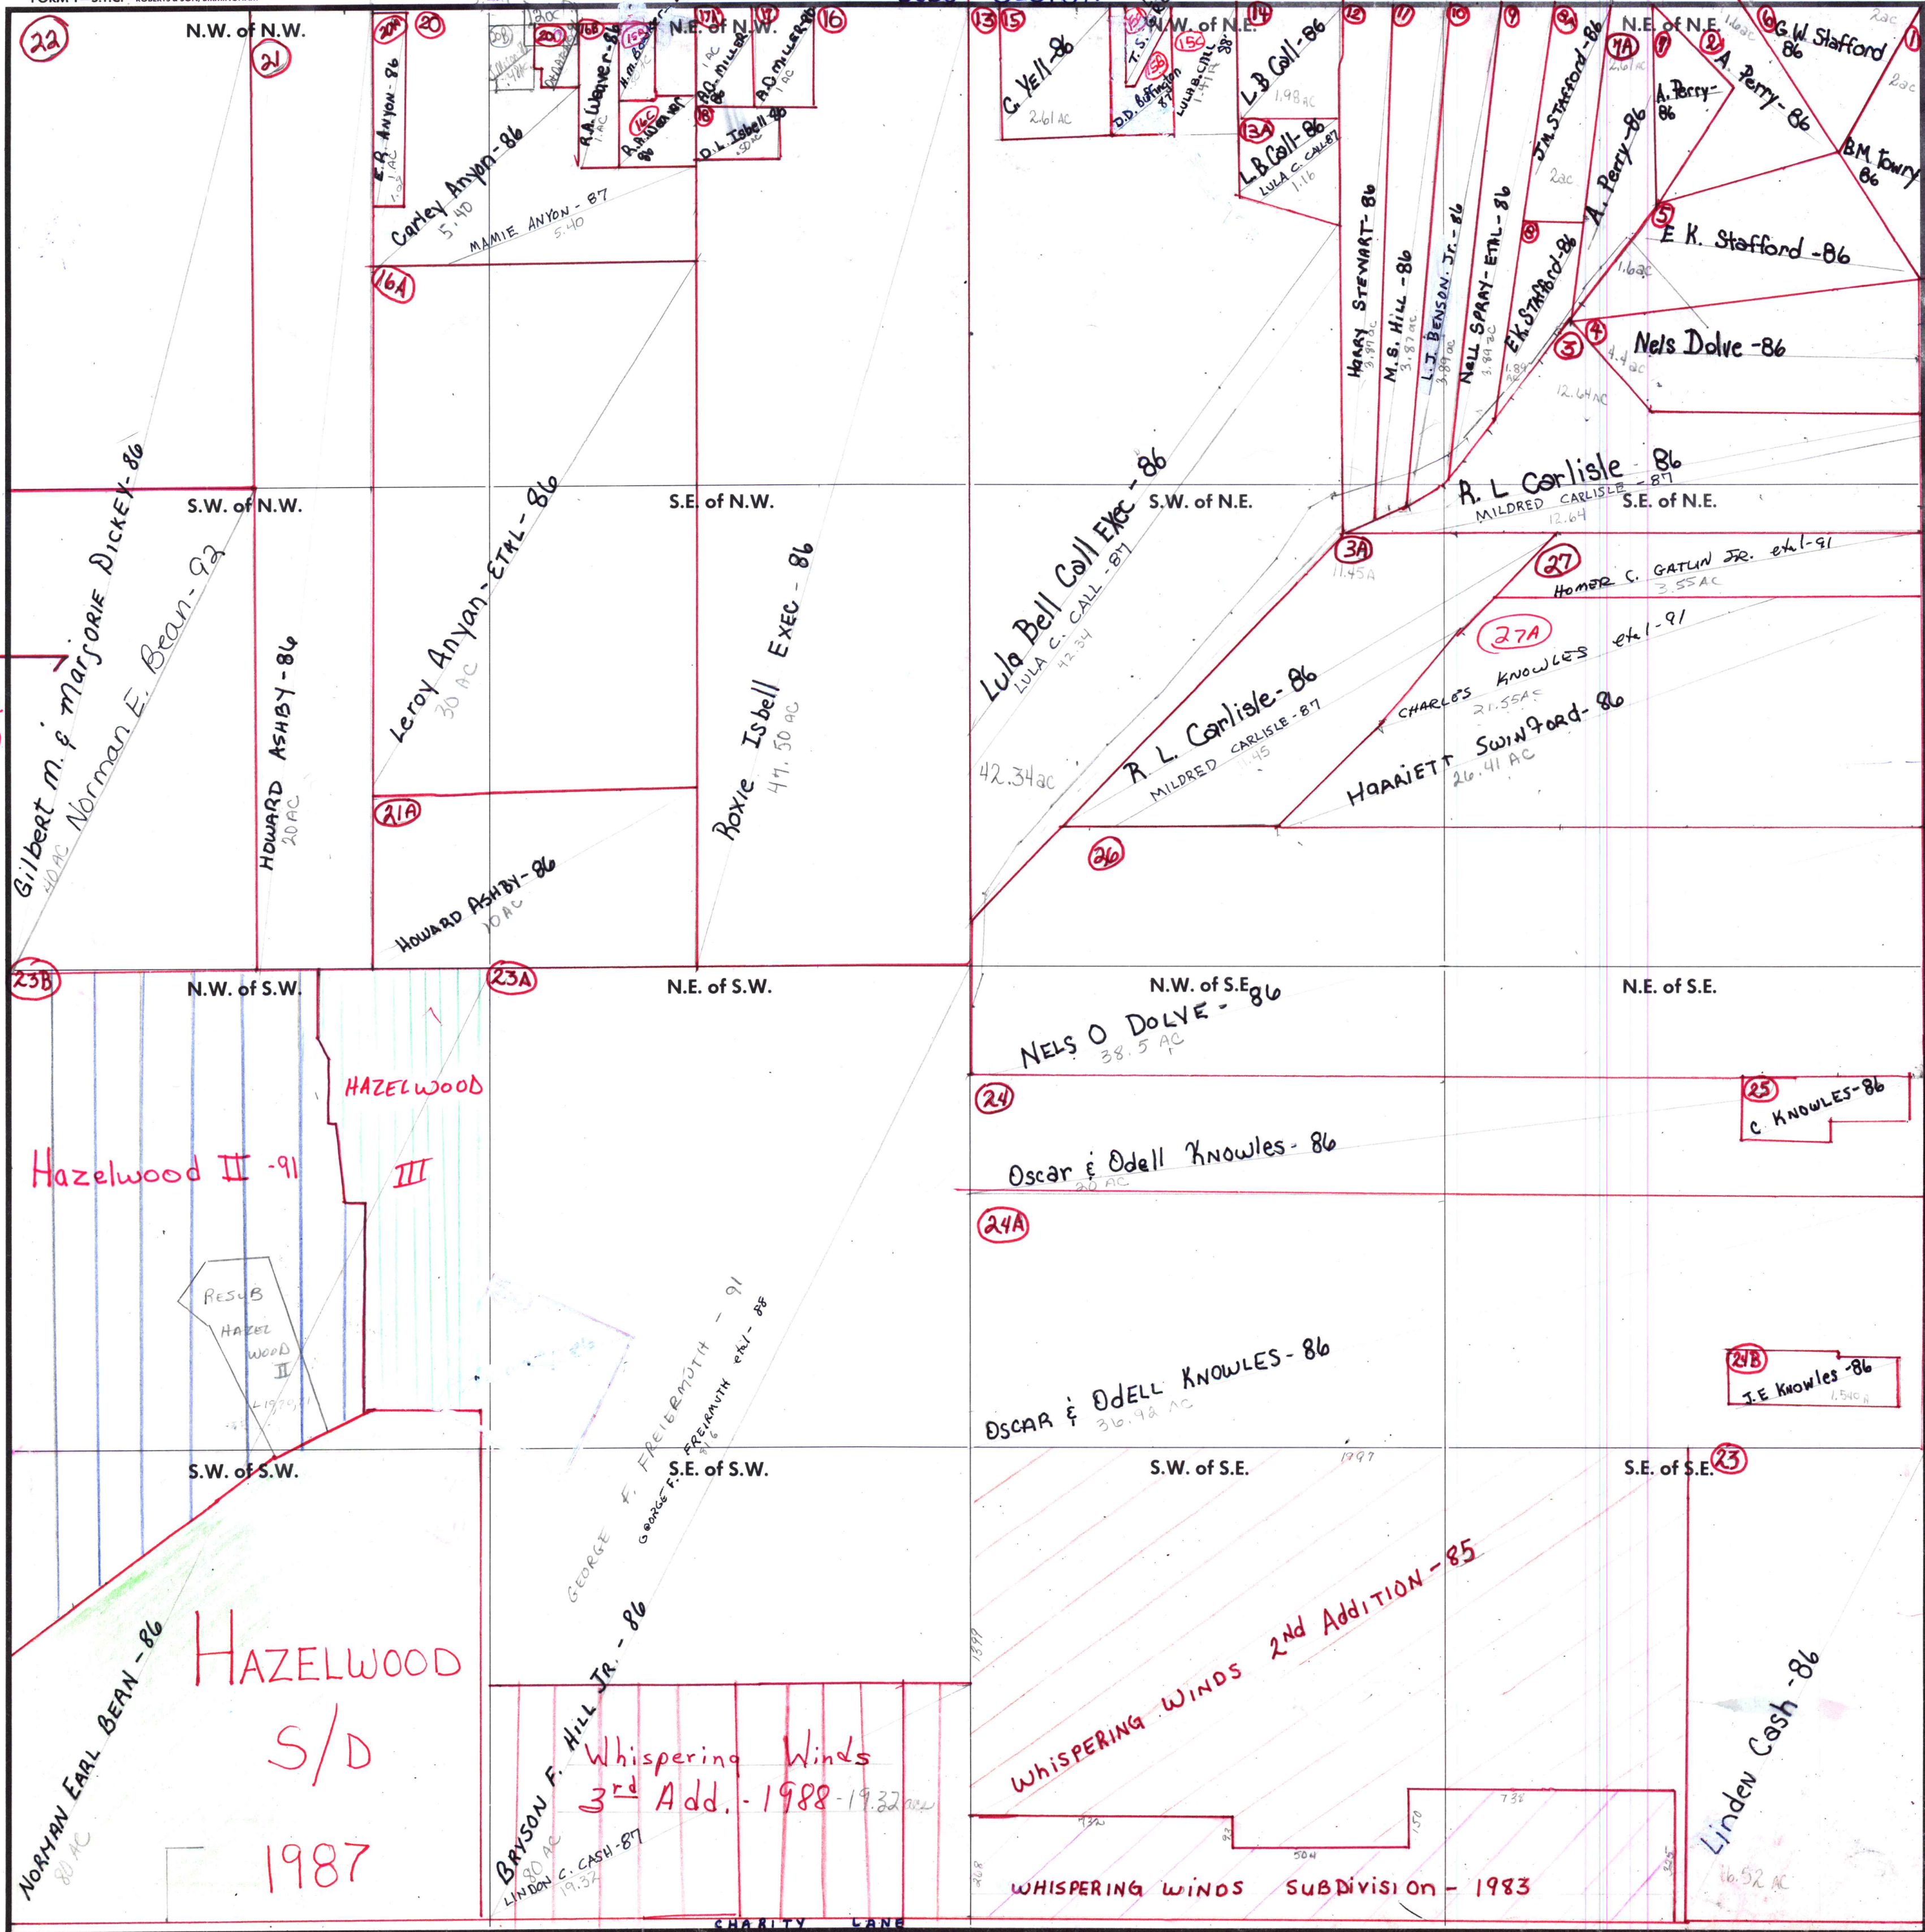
22 N.W. of N.W. 21
20A 20 E.R. ANYON-86 1.02 AC
20B 20D 20C 15B 15A N.E. of N.W. 17A 17 16
R.A. Weaver-86 1 AC
H.M. Blevins
15C R.A. Weaver 86
A.D. Miller-86 1 AC
A.D. Miller-86 1 AC
18 D.L. Isbell-86 .50 AC
Carley Anyon-86 5.40
MAMIE ANYON-87 5.40
16A
13 15 C. Yell-86 2.61 AC
T.S. 15B D.D. Buffington 87
15C LULA B. CALL 1.41 A 88
N.W. of N.E.
14 L.B Call-86 1.98 AC
13A L.B Call-86 LULA C. CALL 87 1.16
12 11 10 9 9A
N.E. of N.E. 7A 7 2 1.6 AC 6 G.W. Stafford 86 2 AC 1 2 AC
A. Perry-86
A. Perry 86
J.M. Stafford-86 2 AC
A. Perry-86
BM Towry 86
HARRY STEWART-86 3.87 AC
M.S. HILL-86 3.87 AC
L.J. BENSON, JR.-86 3.89 AC
NELL SPRAY-ETAL-86 3.89 AC
8 E.K. Stafford-86 1.84
5 E K. Stafford-86 1.6 AC
4 Nels Dolve-86 4.4 AC
3 12.64 AC
Gilbert M. & Marjorie Dickey-86 40 AC
Norman E. Bean-92
S.W. of N.W.
HOWARD ASHBY-86 20 AC
Leroy Anyan-ETAL-86 30 AC
S.E. of N.W.
Roxie Isbell EXEC-86 44.50 AC
21A
HOWARD ASHBY-86 10 AC
Lula Bell Call EXEC-86
LULA C. CALL-87 42.34
S.W. of N.E.
42.34 AC
R. L Carlisle-86
MILDRED CARLISLE-87 12.64
S.E. of N.E.
3A 11.45 A
27 HOMER C. GATLIN JR. etal-91 3.55 AC
27A CHARLES KNOWLES etal-91 21.55 AC
HARRIETT SWINFORD-86 26.41 AC
R. L. Carlisle-86
MILDRED CARLISLE-87 11.45
26
23B N.W. of S.W. 23A N.E. of S.W.
HAZELWOOD III
Hazelwood II -91
RESUB HAZELWOOD II
N.W. of S.E. N.E. of S.E.
NELS O DOLVE-86 38.5 AC
24
25 C. KNOWLES-86
Oscar & Odell Knowles-86 20 AC
24A
OSCAR & ODELL KNOWLES-86 36.42 AC
21B J.E Knowles-86 1.54 AC
GEORGE F. FREIERMUTH-91
GEORGE F. FREIRMUTH etal-88 86
S.W. of S.W.
S.E. of S.W.
S.W. of S.E.
S.E. of S.E. 23
NORMAN EARL BEAN-86 80 AC
HAZELWOOD S/D 1987
BRYSON F. HILL JR.-86 80 AC
LINDON C. CASH-87 19.32
Whispering Winds 3rd Add.-1988-19.32 acre
WHISPERING WINDS 2ND ADDITION-85
WHISPERING WINDS SUBDIVISION-1983
Linden Cash-86 16.52 AC
CHARITY LANE